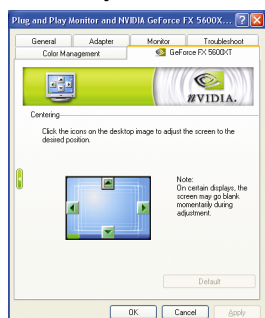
Plug and Play Monitor and NVIDIA GeForce FX 5600X...

General | Adapter | Monitor | Troubleshoot
Color Management | GeForce FX 5600XT

NVIDIA.

Centering

Click the icons on the desktop image to adjust the screen to the desired position.

Note:
On certain displays, the screen may go blank momentarily during adjustment.

Default

OK | Cancel | Apply